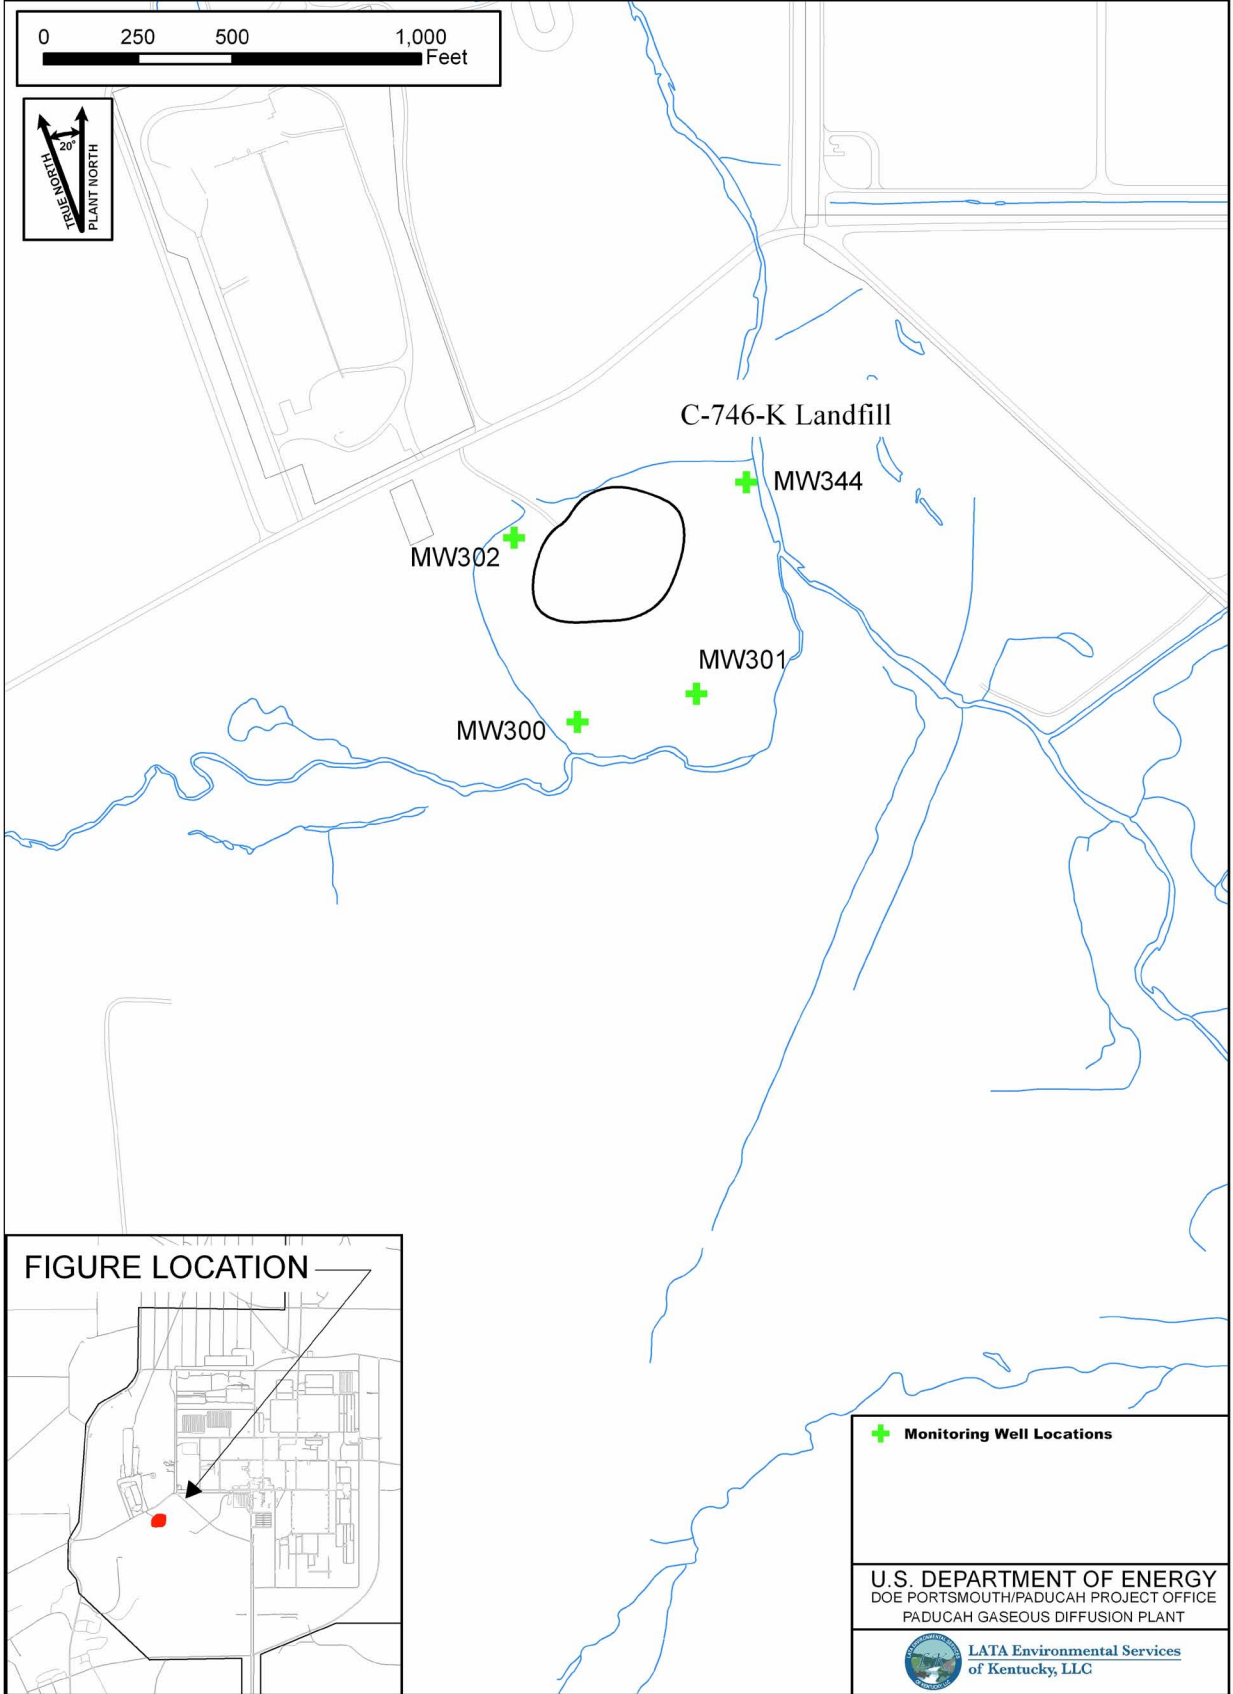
0 250 500 1,000
Feet

TRUE NORTH
20°
PLANT NORTH

C-746-K Landfill

MW344

MW302

MW301

MW300

FIGURE LOCATION

Monitoring Well Locations

U.S. DEPARTMENT OF ENERGY
DOE PORTSMOUTH/PADUCAH PROJECT OFFICE
PADUCAH GASEOUS DIFFUSION PLANT

LATA Environmental Services of Kentucky, LLC